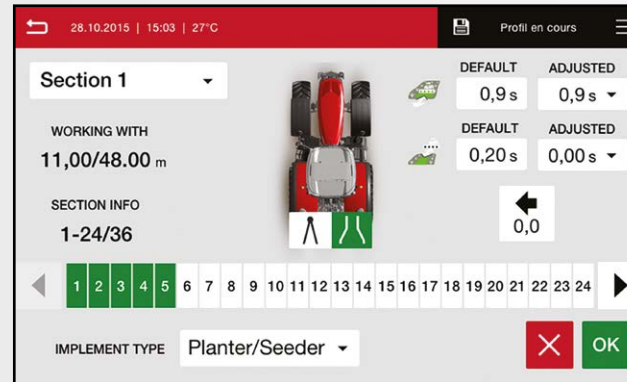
28.10.2015 | 15:03 | 27°C

Profil en cours

Section 1

WORKING WITH
11,00/48.00 m

SECTION INFO
1-24/36

DEFAULT
0,9 s

ADJUSTED
0,9 s

DEFAULT
0,20 s

ADJUSTED
0,00 s

0,0

1 2 3 4 5 6 7 8 9 10 11 12 13 14 15 16 17 18 19 20 21 22 23 24

IMPLEMENT TYPE
Planter/Seeder

OK